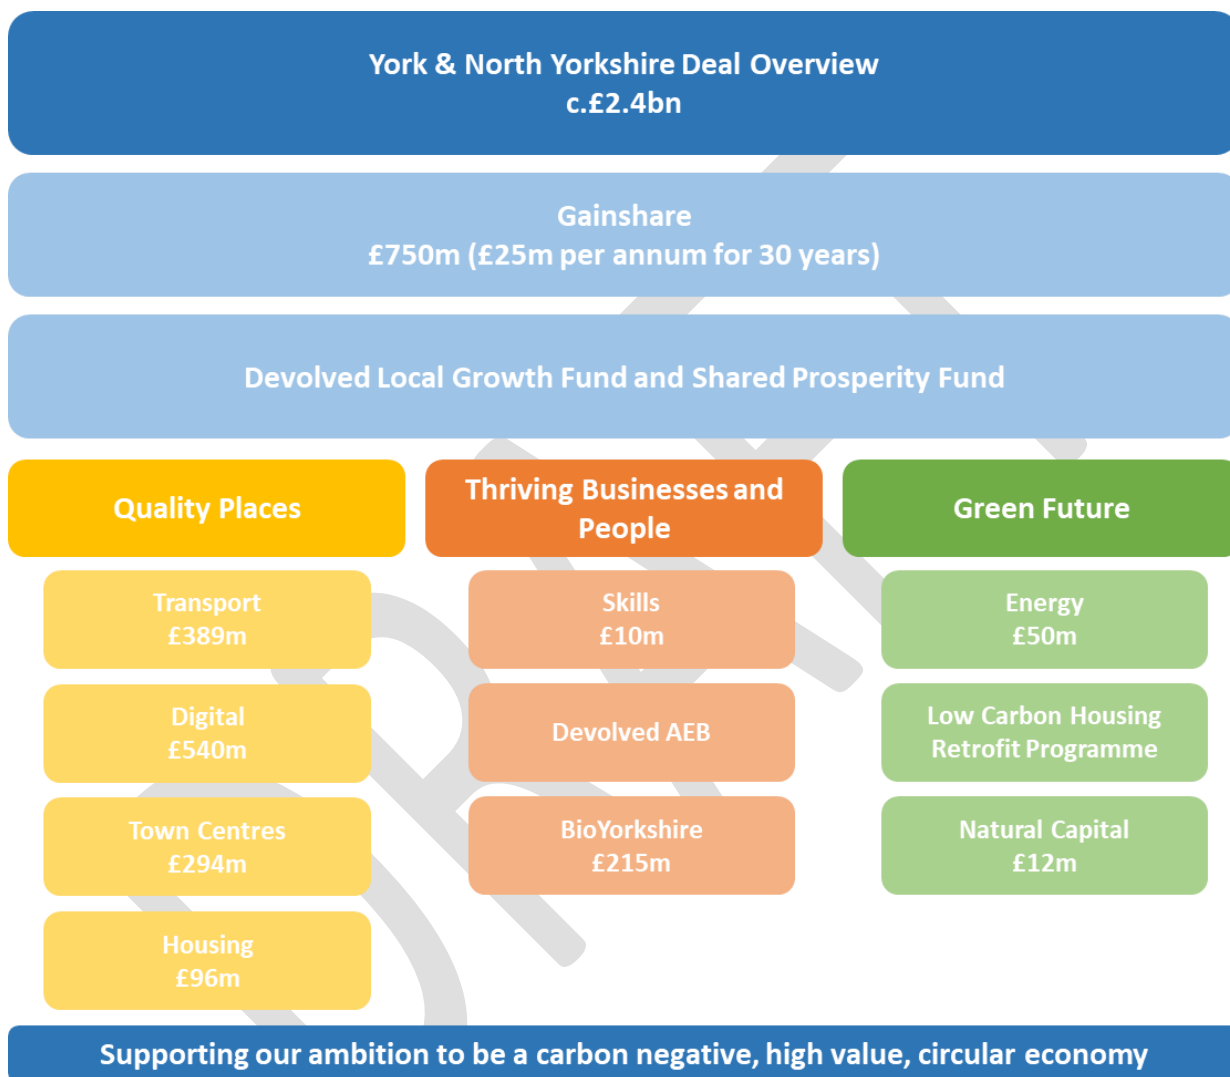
York & North Yorkshire Deal Overview
c.£2.4bn

Gainshare
£750m (£25m per annum for 30 years)

Devolved Local Growth Fund and Shared Prosperity Fund

Quality Places

Transport
£389m

Digital
£540m

Town Centres
£294m

Housing
£96m

Thriving Businesses and People

Skills
£10m

Devolved AEB

BioYorkshire
£215m

Green Future

Energy
£50m

Low Carbon Housing Retrofit Programme

Natural Capital
£12m

Supporting our ambition to be a carbon negative, high value, circular economy